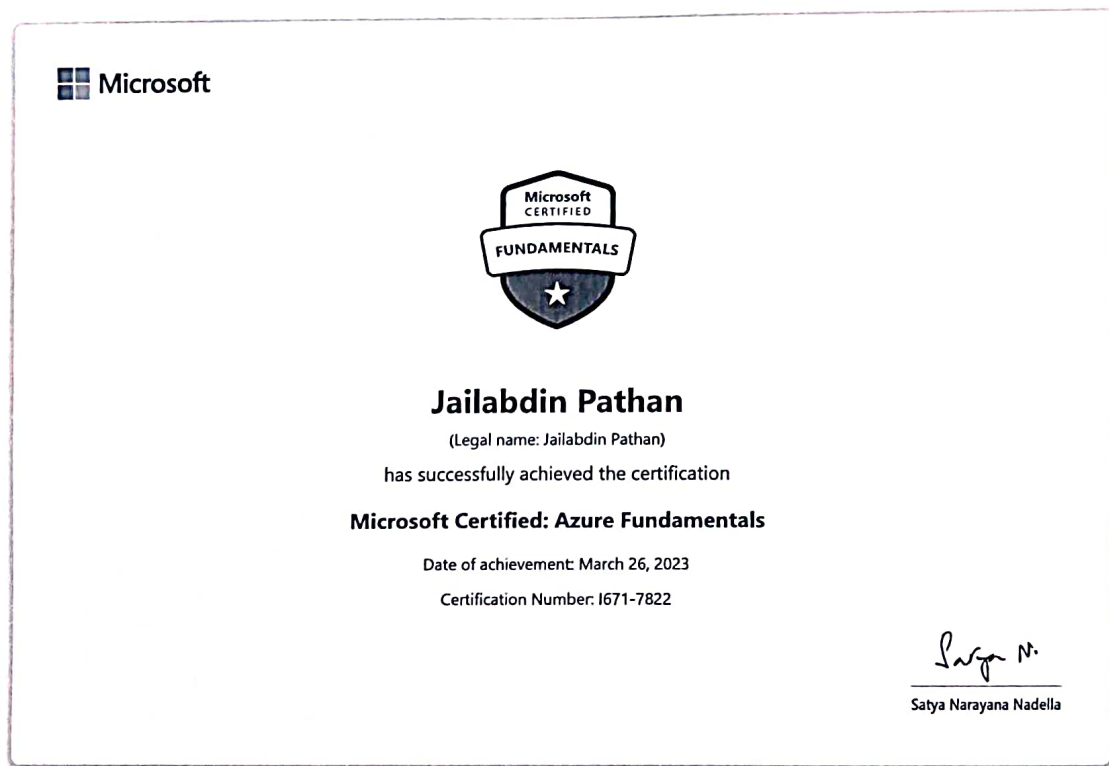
Microsoft

Microsoft
CERTIFIED
FUNDAMENTALS

Jailabdin Pathan

(Legal name: Jailabdin Pathan)

has successfully achieved the certification

Microsoft Certified: Azure Fundamentals

Date of achievement: March 26, 2023

Certification Number: I671-7822

Satya N.

Satya Narayana Nadella